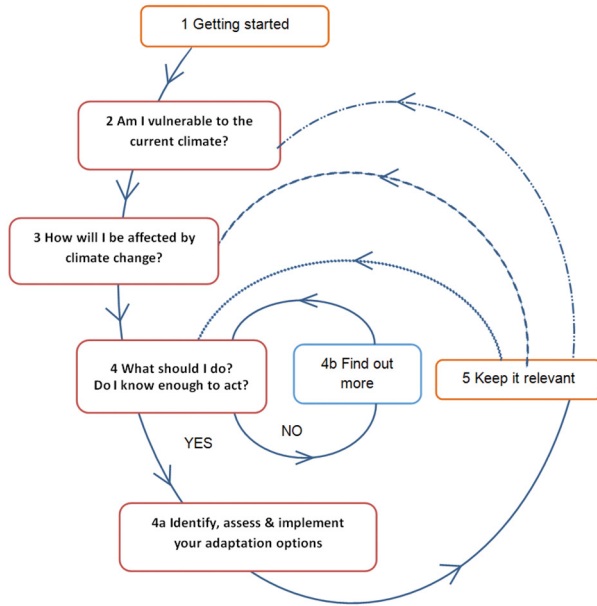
1 Getting started

2 Am I vulnerable to the current climate?

3 How will I be affected by climate change?

4 What should I do? Do I know enough to act?

4b Find out more

5 Keep it relevant

YES

NO

4a Identify, assess & implement your adaptation options